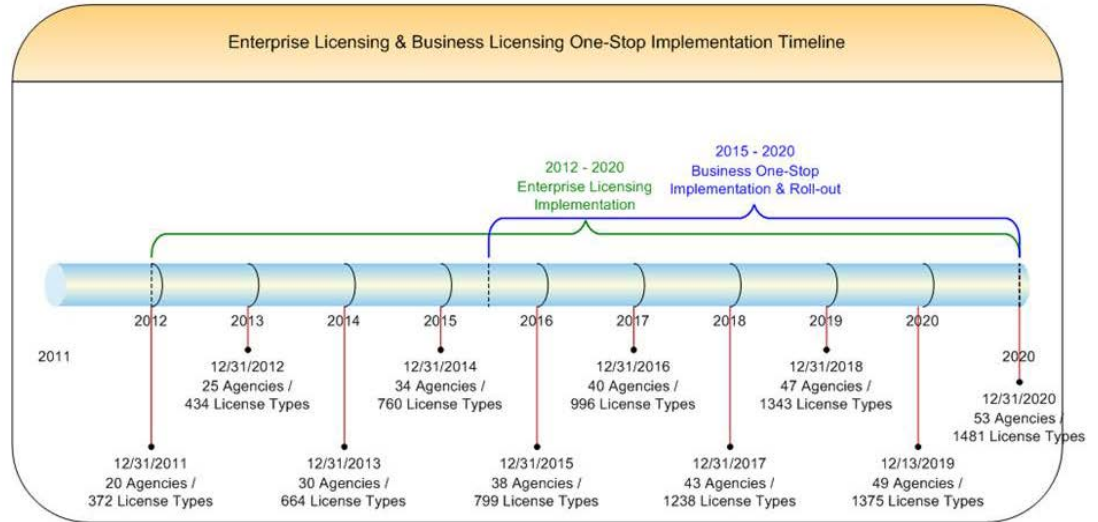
Enterprise Licensing & Business Licensing One-Stop Implementation Timeline

2015 - 2020
Business One-Stop
Implementation & Roll-out

2012 - 2020
Enterprise Licensing
Implementation

2011

2012

2013

2014

2015

2016

2017

2018

2019

2020

2020

12/31/2012
25 Agencies /
434 License Types

12/31/2014
34 Agencies /
760 License Types

12/31/2016
40 Agencies /
996 License Types

12/31/2018
47 Agencies /
1343 License Types

12/31/2020
53 Agencies /
1481 License Types

12/31/2011
20 Agencies /
372 License Types

12/31/2013
30 Agencies /
664 License Types

12/31/2015
38 Agencies /
799 License Types

12/31/2017
43 Agencies /
1238 License Types

12/13/2019
49 Agencies /
1375 License Types